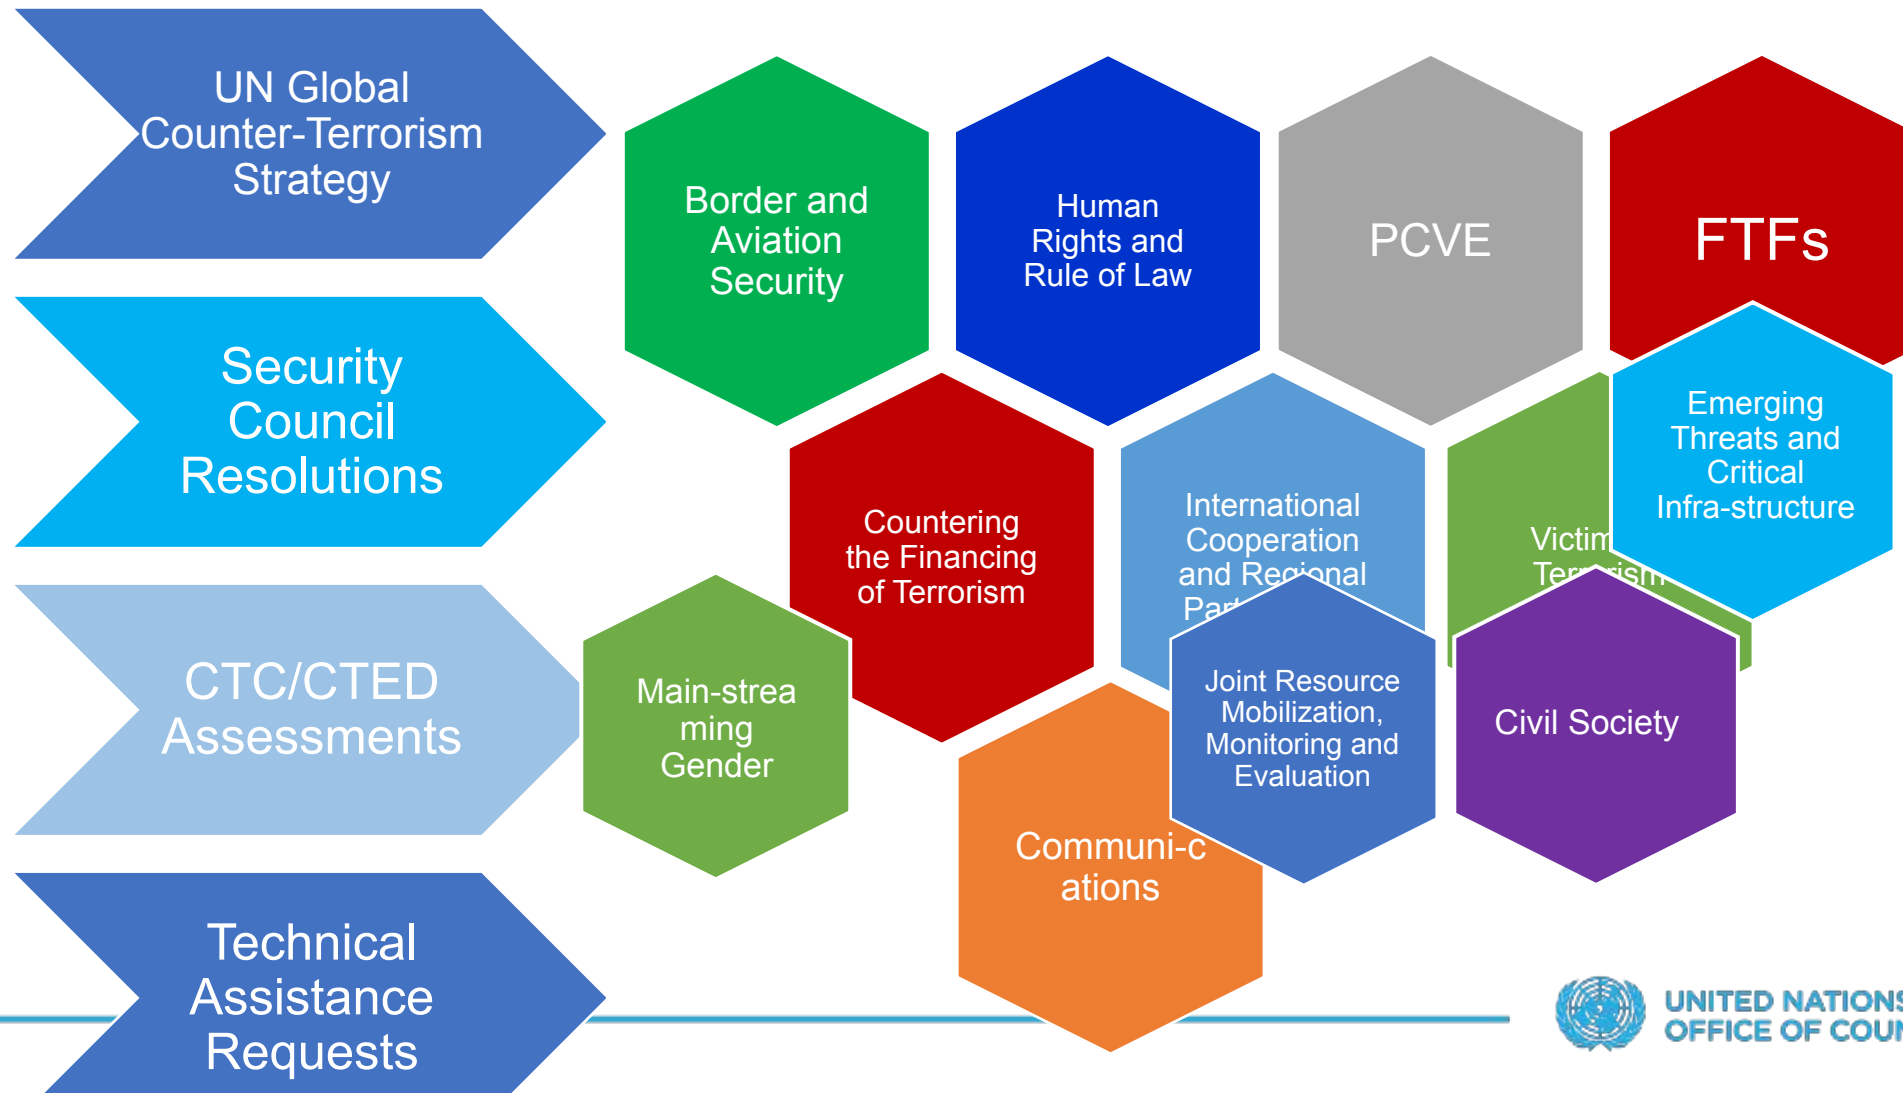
UN Global Counter-Terrorism Strategy

Security Council Resolutions

CTC/CTED Assessments

Technical Assistance Requests

Border and Aviation Security

Human Rights and Rule of Law

PCVE

FTFs

Countering the Financing of Terrorism

International Cooperation and Regional Par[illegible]

Victim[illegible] Ter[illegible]ism

Emerging Threats and Critical Infra-structure

Main-strea ming Gender

Joint Resource Mobilization, Monitoring and Evaluation

Civil Society

Communi-c ations

UNITED NATIONS OFFICE OF COU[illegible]